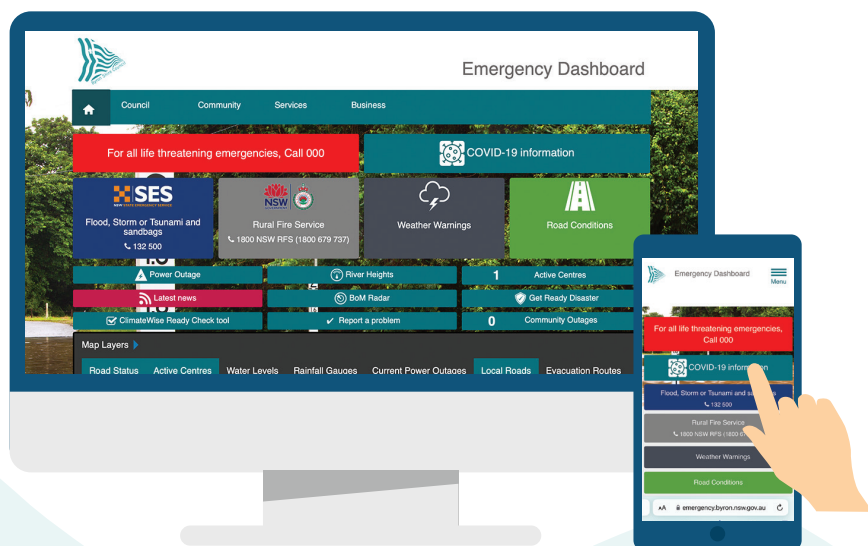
Emergency Dashboard

Council Community Services Business

For all life threatening emergencies, Call 000

COVID-19 information

SES
NSW STATE EMERGENCY SERVICE
Flood, Storm or Tsunami and sandbags
132 500

NSW
Rural Fire Service
1800 NSW RFS (1800 679 737)

Weather Warnings

Road Conditions

Power Outage

River Heights

1 Active Centres

Latest news

BoM Radar

Get Ready Disaster

ClimateWise Ready Check tool

Report a problem

0 Community Outages

Map Layers

Road Status Active Centres Water Levels Rainfall Gauges Current Power Outages Local Roads Evacuation Routes

Emergency Dashboard

Menu

For all life threatening emergencies, Call 000

COVID-19 information

Flood, Storm or Tsunami and s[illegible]
132 500

Rural Fire Service
1800 NSW RFS (1800 6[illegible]

Weather Warnings

Road Conditions

AA emergency.byron.nsw.gov.au